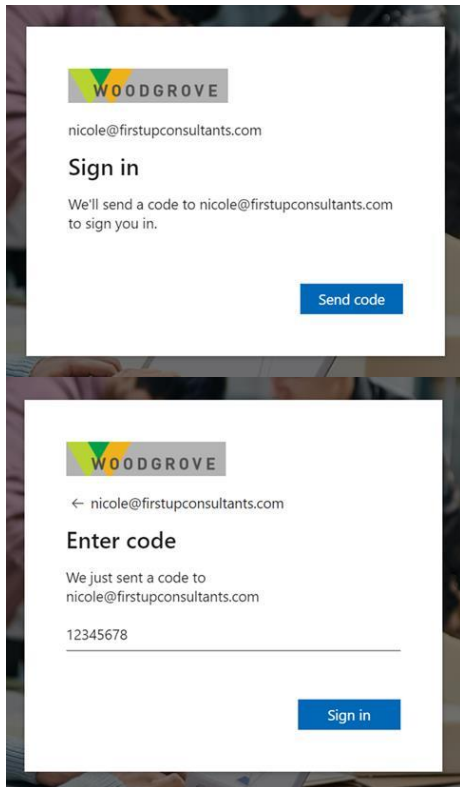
WOODGROVE

nicole@firstupconsultants.com

Sign in

We'll send a code to nicole@firstupconsultants.com to sign you in.

Send code

WOODGROVE

← nicole@firstupconsultants.com

Enter code

We just sent a code to nicole@firstupconsultants.com

12345678

Sign in